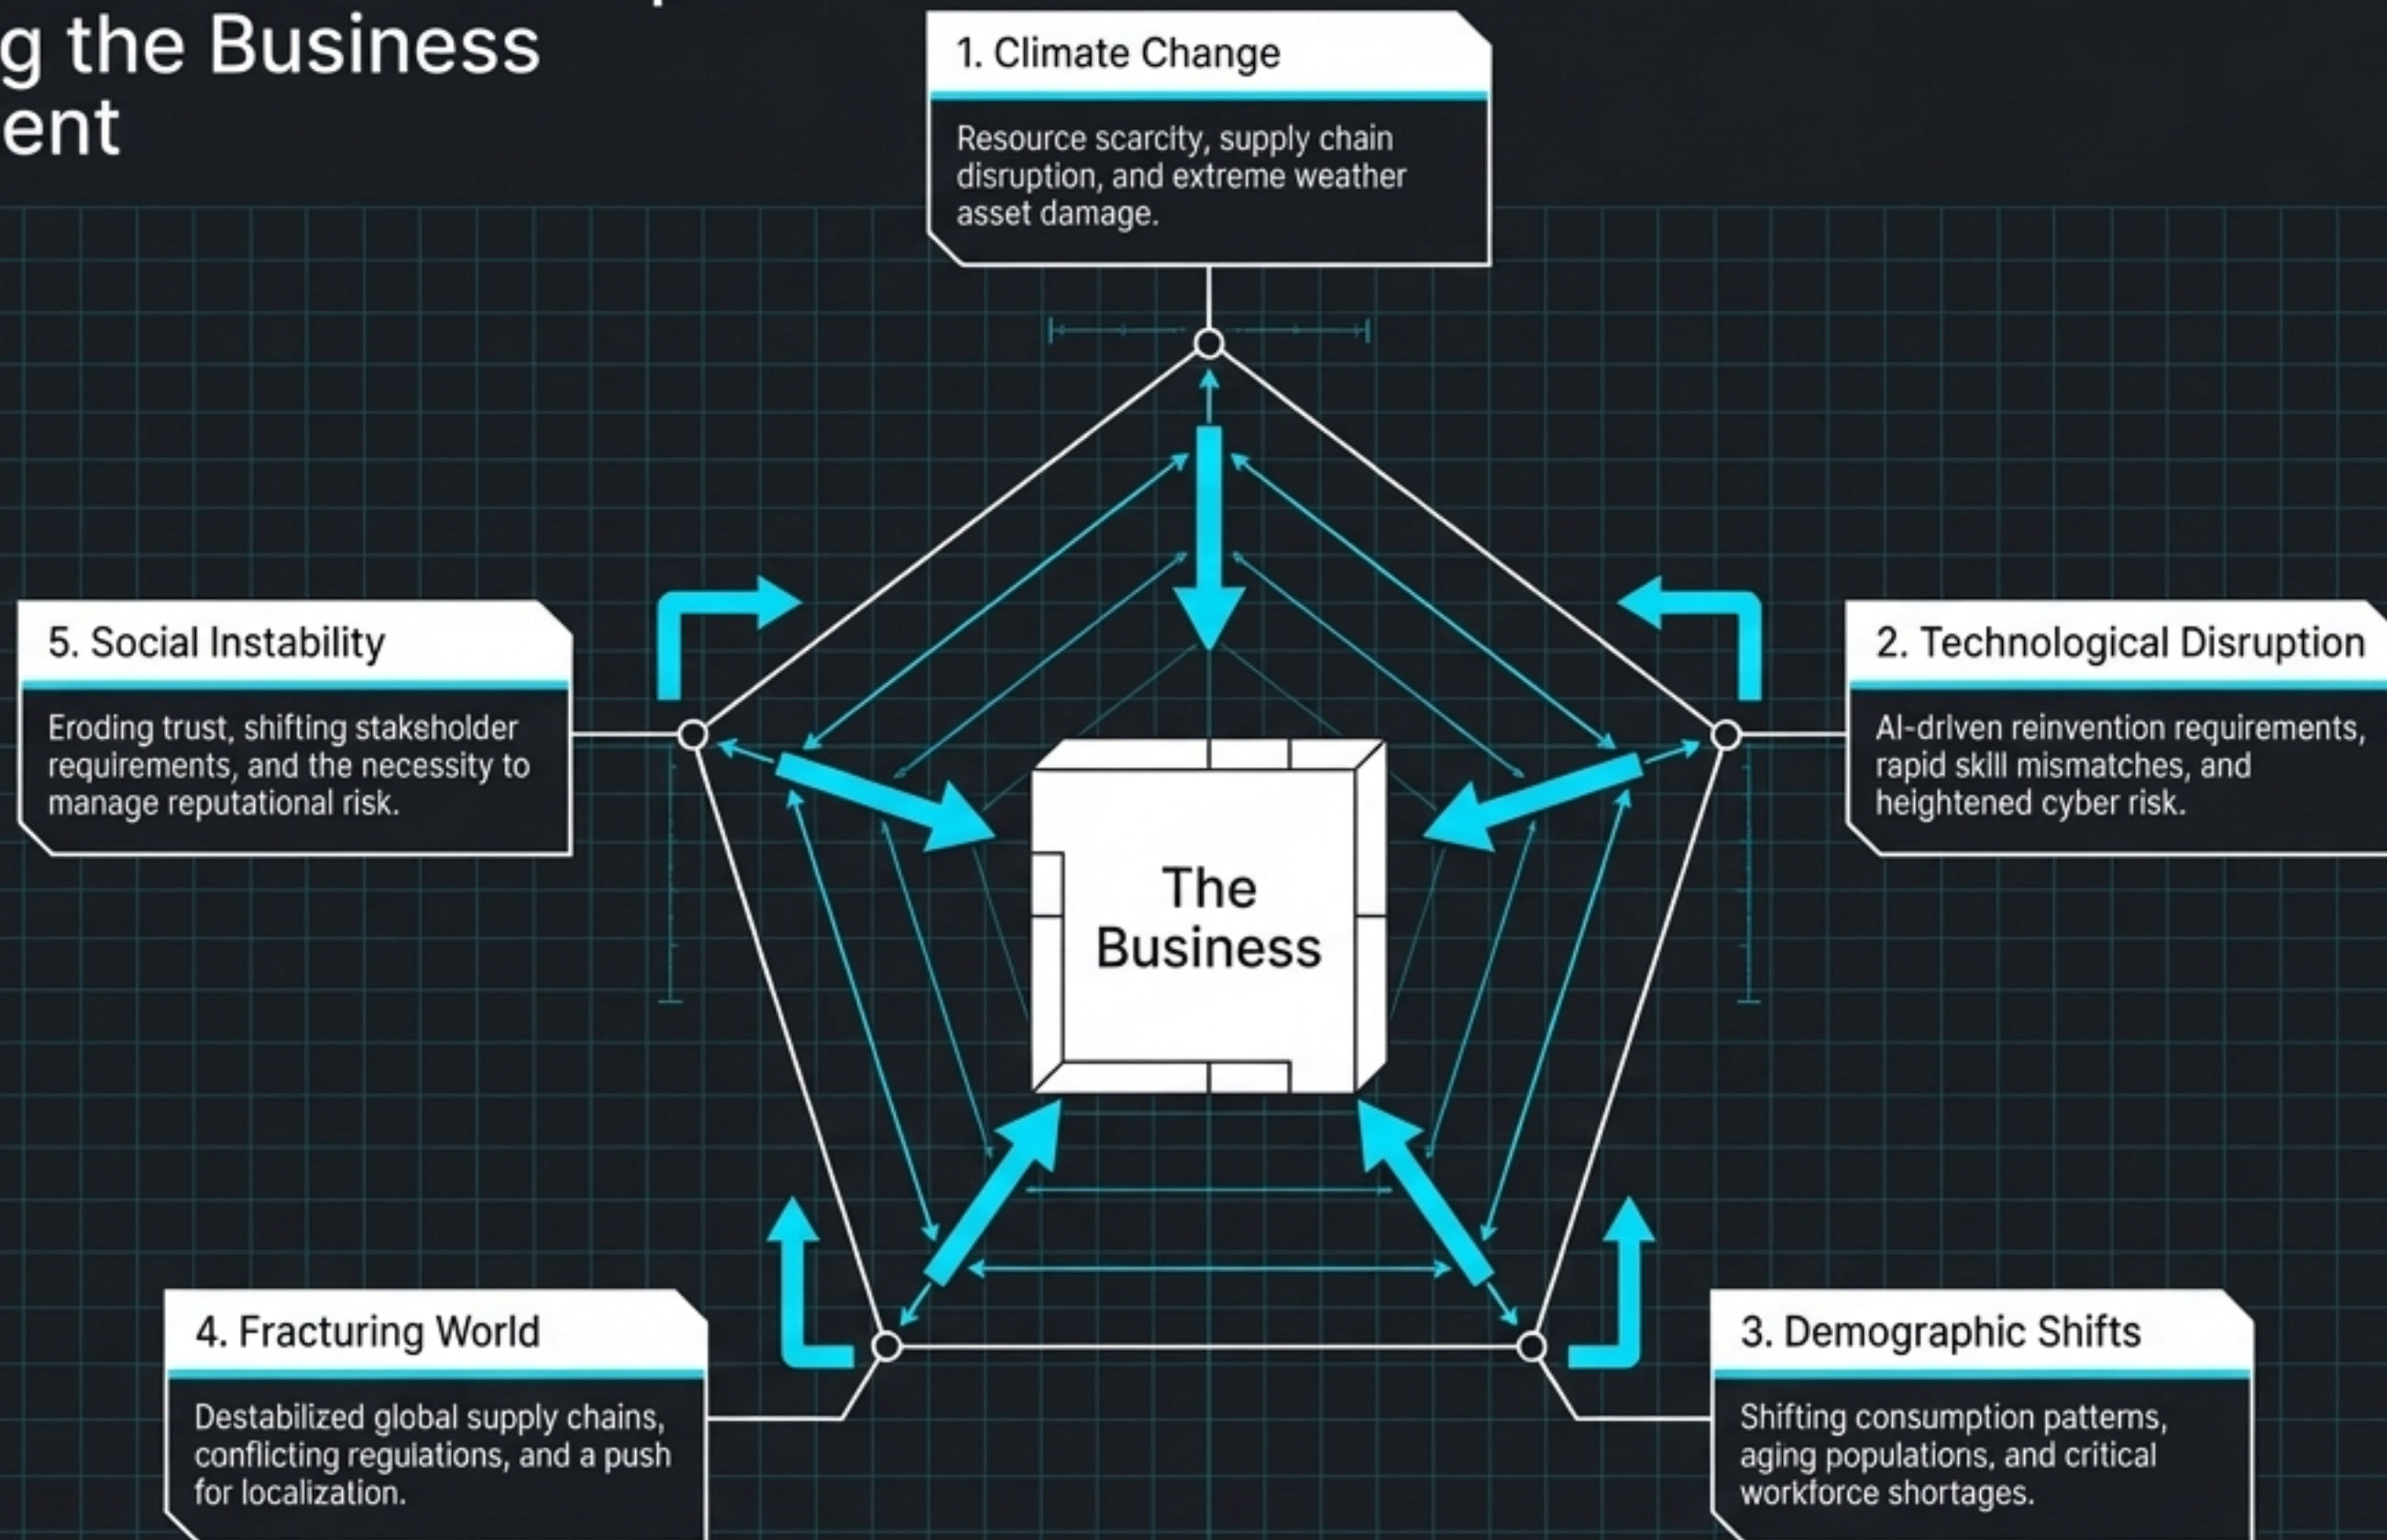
g the Business
ent

1. Climate Change

Resource scarcity, supply chain disruption, and extreme weather asset damage.

5. Social Instability

Eroding trust, shifting stakeholder requirements, and the necessity to manage reputational risk.

2. Technological Disruption

AI-driven reinvention requirements, rapid skill mismatches, and heightened cyber risk.

The Business

4. Fracturing World

Destabilized global supply chains, conflicting regulations, and a push for localization.

3. Demographic Shifts

Shifting consumption patterns, aging populations, and critical workforce shortages.